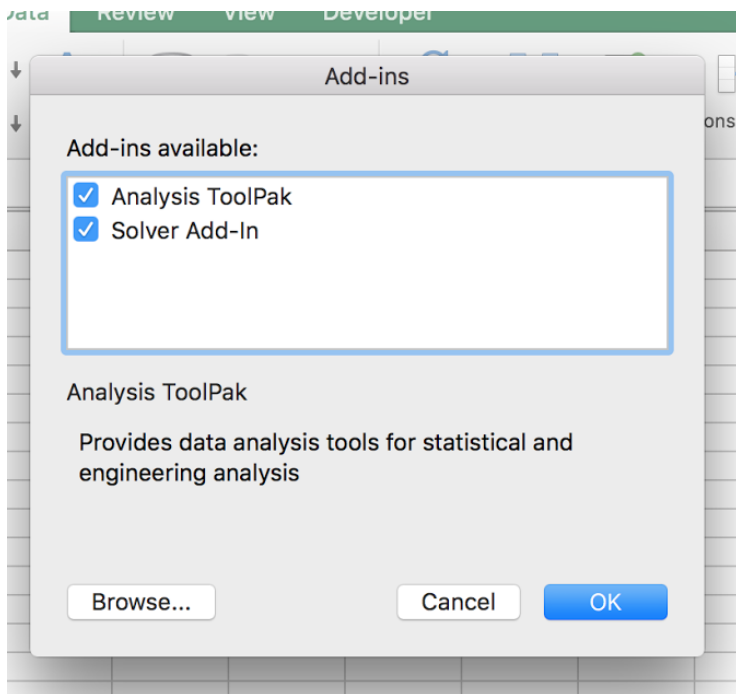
Data Review View Developer

ons

Add-ins

Add-ins available:

Analysis ToolPak

Solver Add-In

Analysis ToolPak

Provides data analysis tools for statistical and engineering analysis

Browse...

Cancel

OK